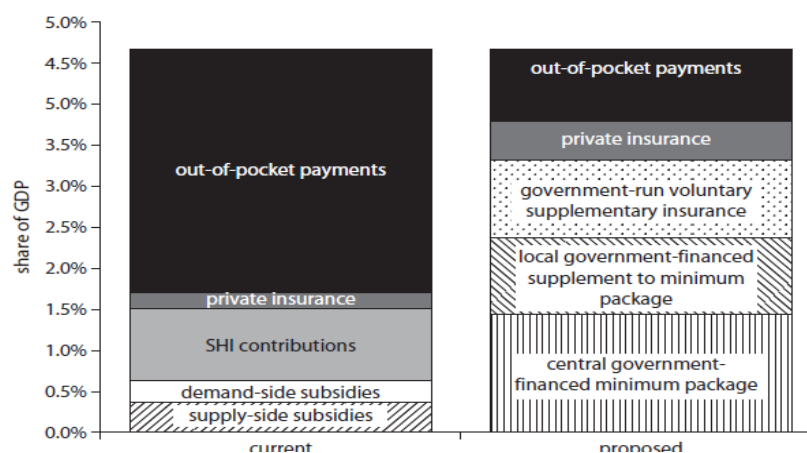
5.0%
4.5%
5.0%
3.5%
3.0%
2.5%
2.0%
1.5%
1.0%
0.5%
0.0%

share of GDP

out-of-pocket payments
private insurance
SHI contributions
demand-side subsidies
supply-side subsidies

out-of-pocket payments
private insurance
government-run voluntary supplementary insurance
local government-financed supplement to minimum package
central government-financed minimum package

current
proposed